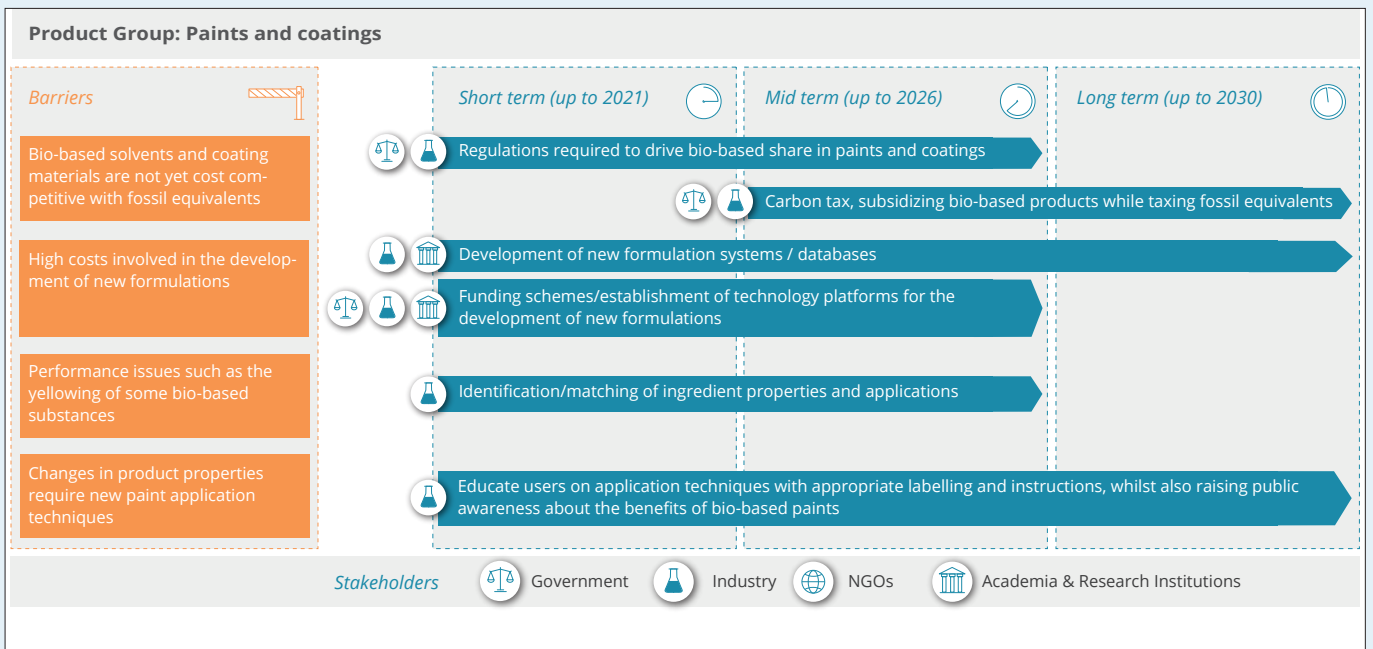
Product Group: Paints and coatings

Barriers

Bio-based solvents and coating materials are not yet cost competitive with fossil equivalents

High costs involved in the development of new formulations

Performance issues such as the yellowing of some bio-based substances

Changes in product properties require new paint application techniques

Short term (up to 2021)

Mid term (up to 2026)

Long term (up to 2030)

Regulations required to drive bio-based share in paints and coatings

Carbon tax, subsidizing bio-based products while taxing fossil equivalents

Development of new formulation systems / databases

Funding schemes/establishment of technology platforms for the development of new formulations

Identification/matching of ingredient properties and applications

Educate users on application techniques with appropriate labelling and instructions, whilst also raising public awareness about the benefits of bio-based paints

Stakeholders Government Industry NGOs Academia & Research Institutions